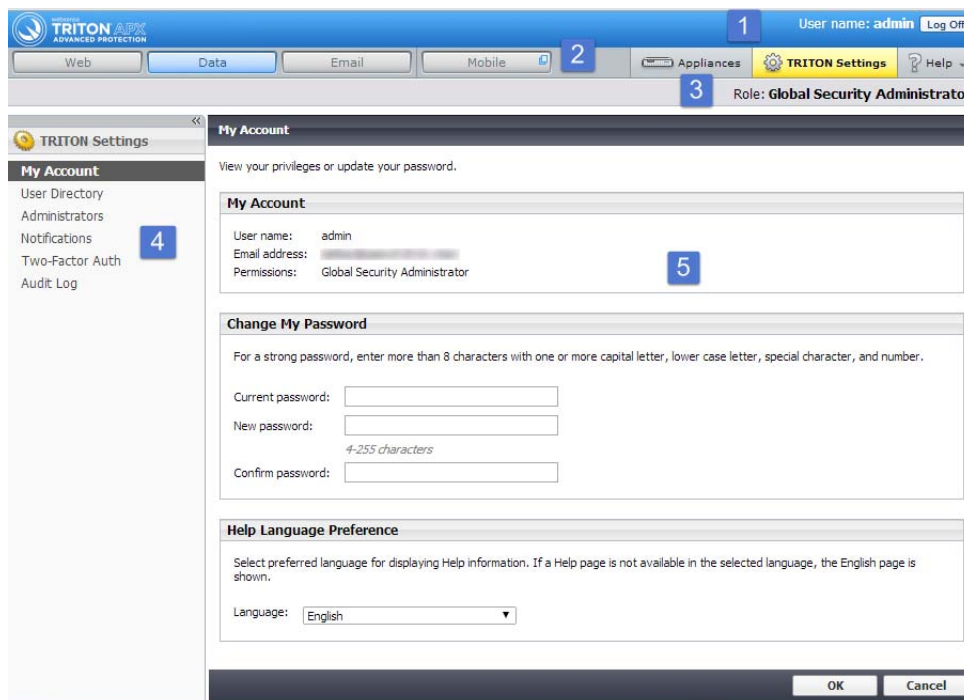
websense TRITON APX ADVANCED PROTECTION

1 User name: admin Log Off

Web Data Email Mobile 2 Appliances TRITON Settings Help

3 Role: Global Security Administrato

TRITON Settings

My Account
User Directory
Administrators
Notifications
Two-Factor Auth
Audit Log

4

My Account

View your privileges or update your password.

My Account

User name: admin
Email address: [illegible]
Permissions: Global Security Administrator

5

Change My Password

For a strong password, enter more than 8 characters with one or more capital letter, lower case letter, special character, and number.

Current password:
New password:
4-255 characters
Confirm password:

Help Language Preference

Select preferred language for displaying Help information. If a Help page is not available in the selected language, the English page is shown.

Language: English

OK Cancel